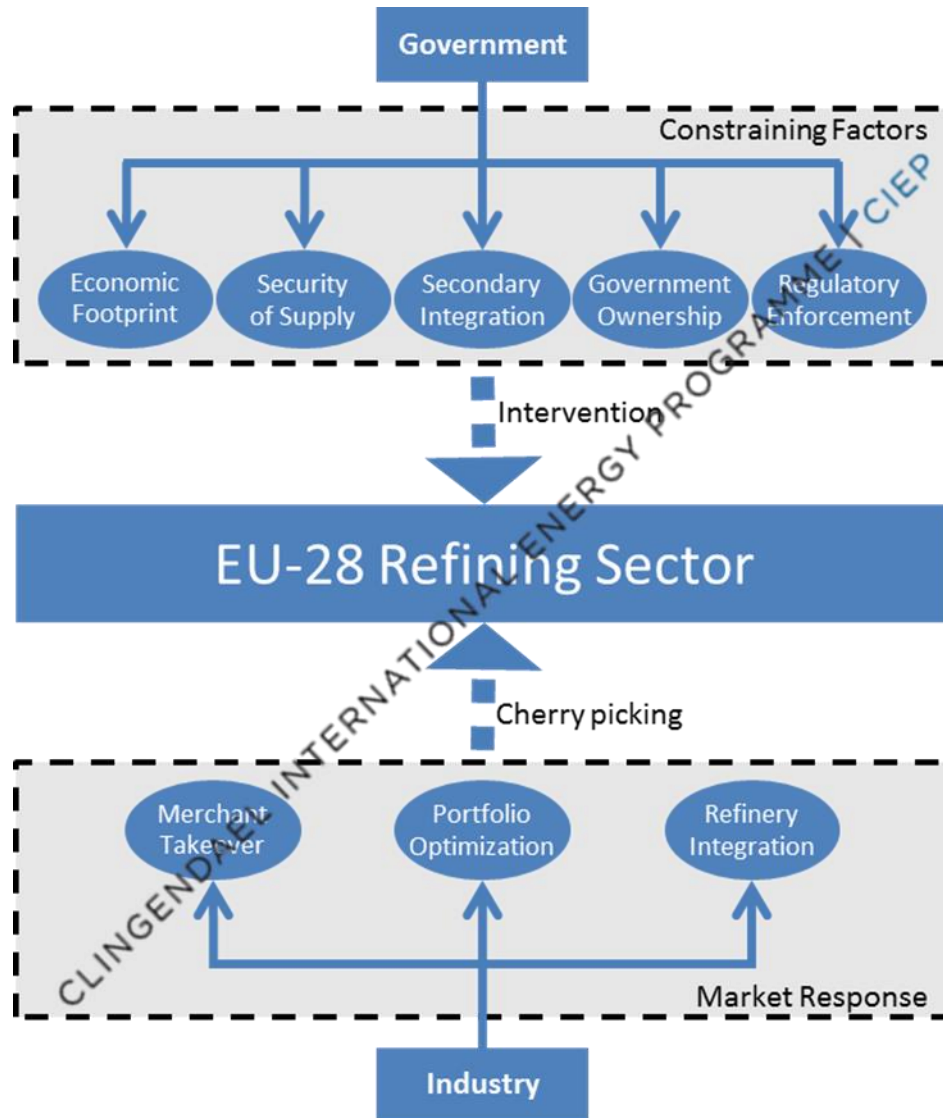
Government

Constraining Factors

Economic Footprint

Security of Supply

Secondary Integration

Government Ownership

Regulatory Enforcement

Intervention

EU-28 Refining Sector

Cherry picking

Merchant Takeover

Portfolio Optimization

Refinery Integration

Market Response

Industry

CLINGENDAEL INTERNATIONAL ENERGY PROGRAMME | CIEP